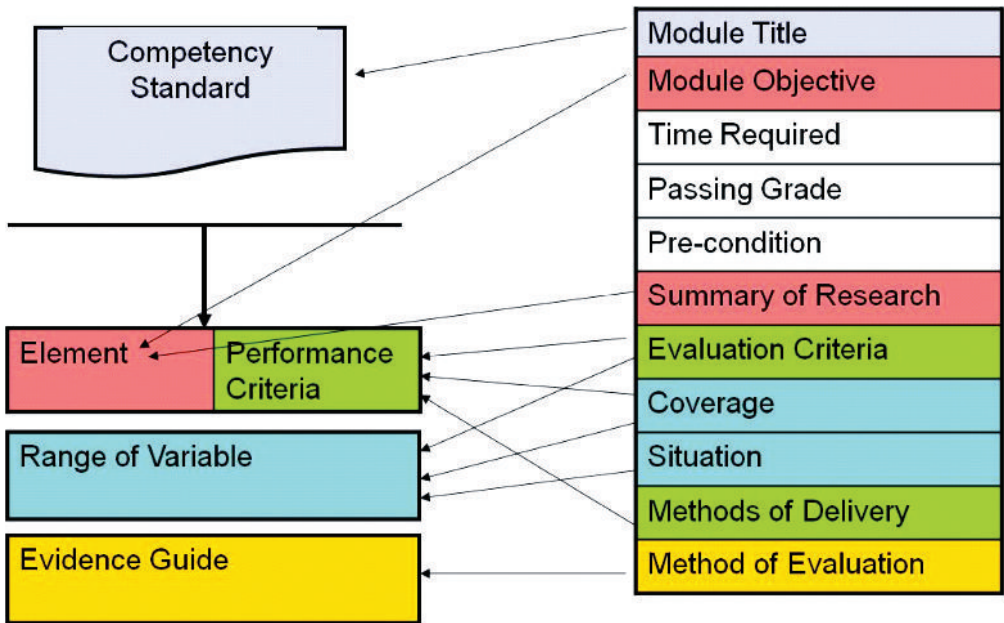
Competency Standard

Element

Performance Criteria

Range of Variable

Evidence Guide

Module Title

Module Objective

Time Required

Passing Grade

Pre-condition

Summary of Research

Evaluation Criteria

Coverage

Situation

Methods of Delivery

Method of Evaluation